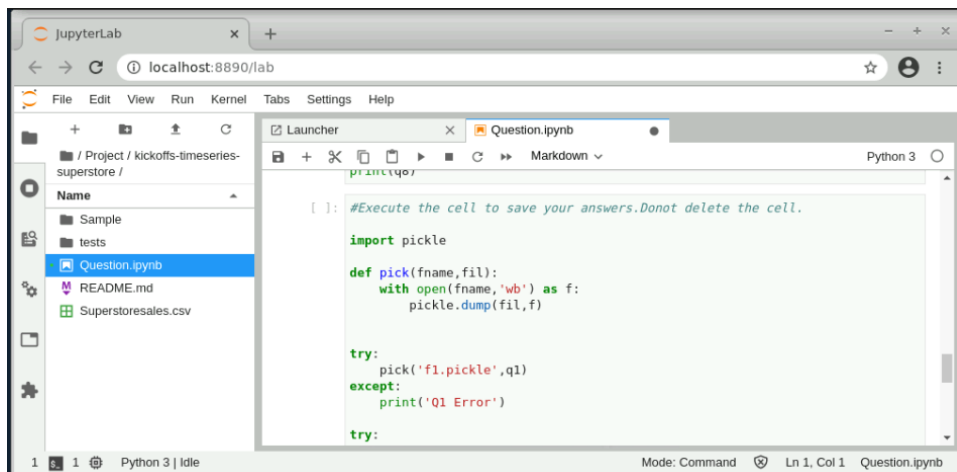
JupyterLab ×
+
localhost:8890/lab

File Edit View Run Kernel Tabs Settings Help

/ Project / kickoffs-timeseries-superstore /

Name

Sample
tests
Question.ipynb
README.md
Superstoresales.csv

Launcher ×
Question.ipynb

Markdown
Python 3

print(q8)

[ ]: #Execute the cell to save your answers.Donot delete the cell.

import pickle

def pick(fname,fil):
    with open(fname,'wb') as f:
        pickle.dump(fil,f)


try:
    pick('f1.pickle',q1)
except:
    print('Q1 Error')

try:

1 1 Python 3 | Idle Mode: Command Ln 1, Col 1 Question.ipynb